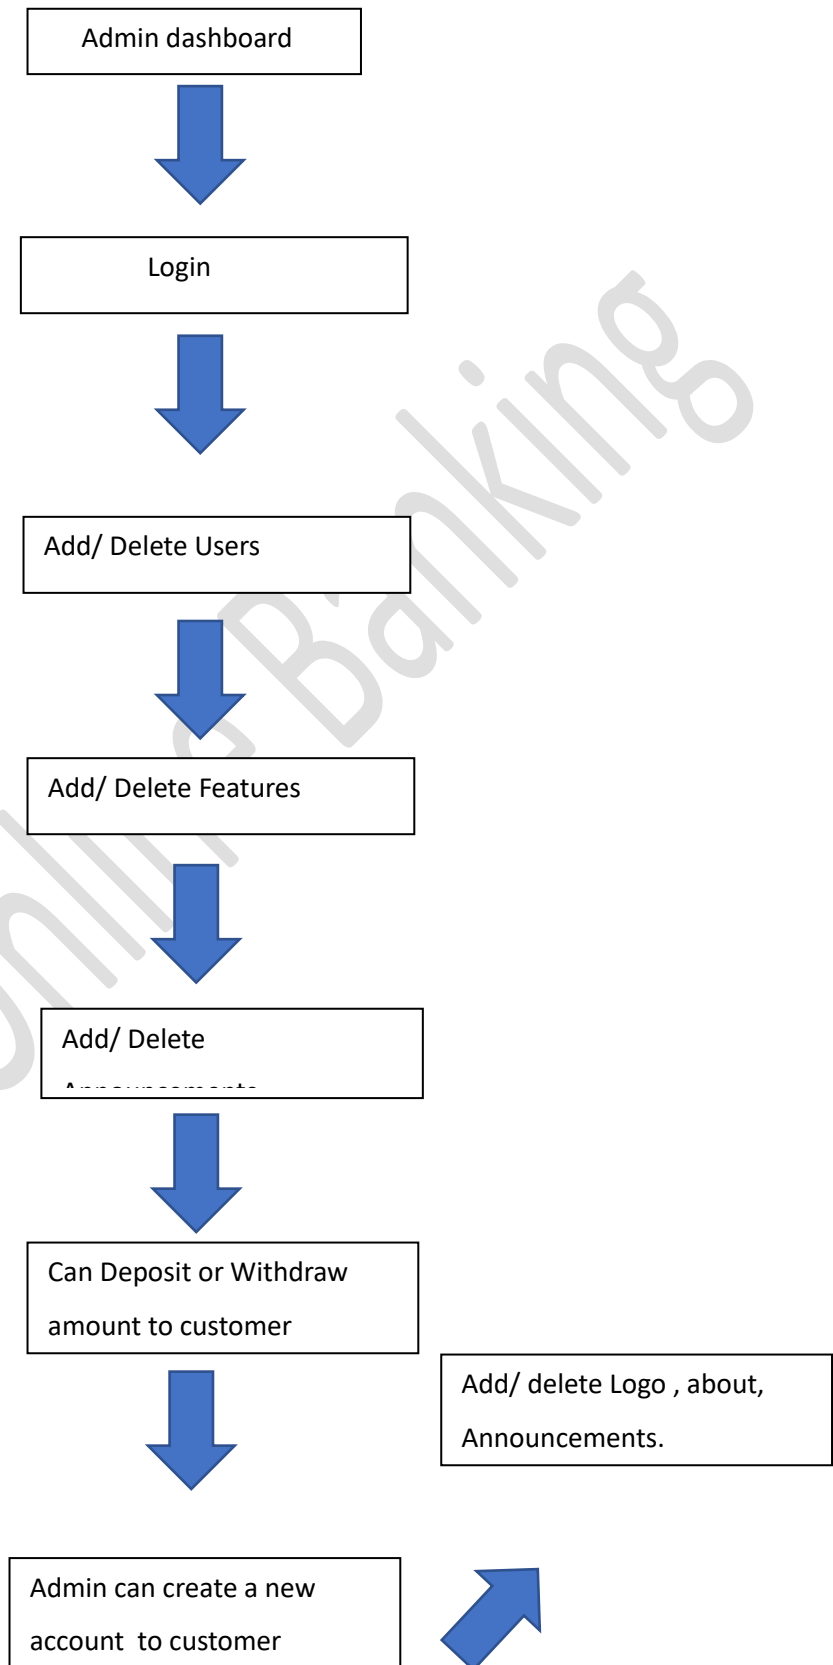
Admin dashboard

Login

Add/ Delete Users

Add/ Delete Features

Add/ Delete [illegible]

Can Deposit or Withdraw amount to customer

Add/ delete Logo , about, Announcements.

Admin can create a new account to customer

Online Banking